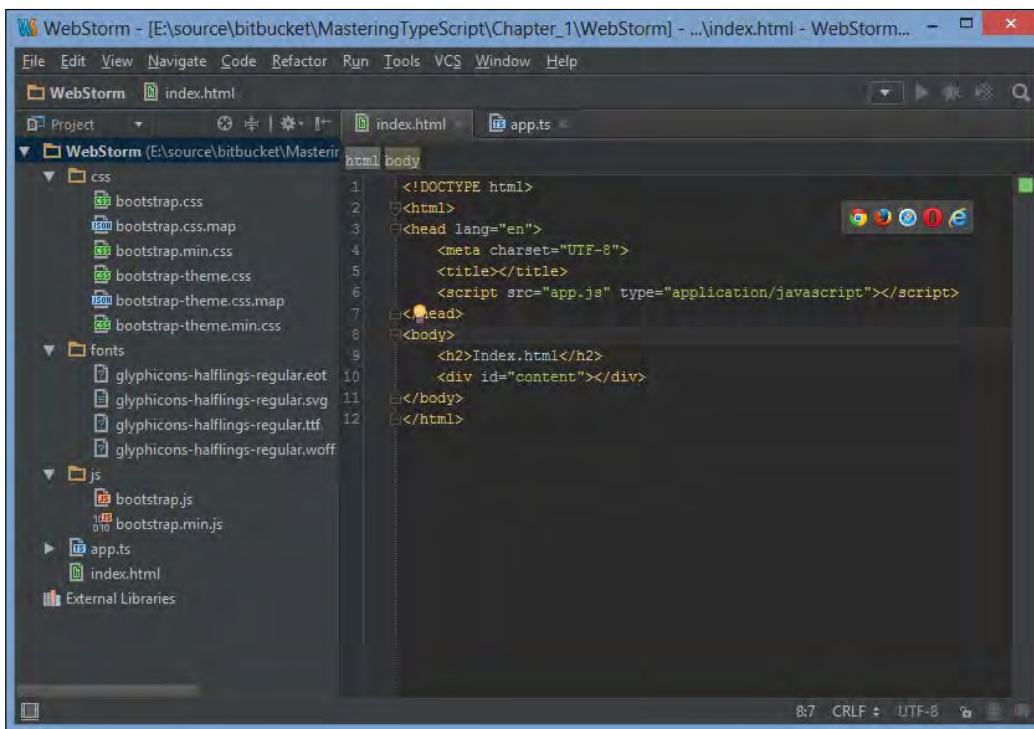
WebStorm - [E:\source\bitbucket\MasteringTypeScript\Chapter_1\WebStorm] - ...\index.html - WebStorm...

File Edit View Navigate Code Refactor Run Tools VCS Window Help

WebStorm index.html

Project

WebStorm (E:\source\bitbucket\Masterir
css
bootstrap.css
bootstrap.css.map
bootstrap.min.css
bootstrap-theme.css
bootstrap-theme.css.map
bootstrap-theme.min.css
fonts
glyphicons-halflings-regular.eot
glyphicons-halflings-regular.svg
glyphicons-halflings-regular.ttf
glyphicons-halflings-regular.woff
js
bootstrap.js
bootstrap.min.js
app.ts
index.html
External Libraries

index.html app.ts

html body

1 <!DOCTYPE html>
2 <html>
3 <head lang="en">
4 <meta charset="UTF-8">
5 <title></title>
6 <script src="app.js" type="application/javascript"></script>
7 </head>
8 <body>
9 <h2>Index.html</h2>
10 <div id="content"></div>
11 </body>
12 </html>

8:7 CRLF ÷ UTF-8